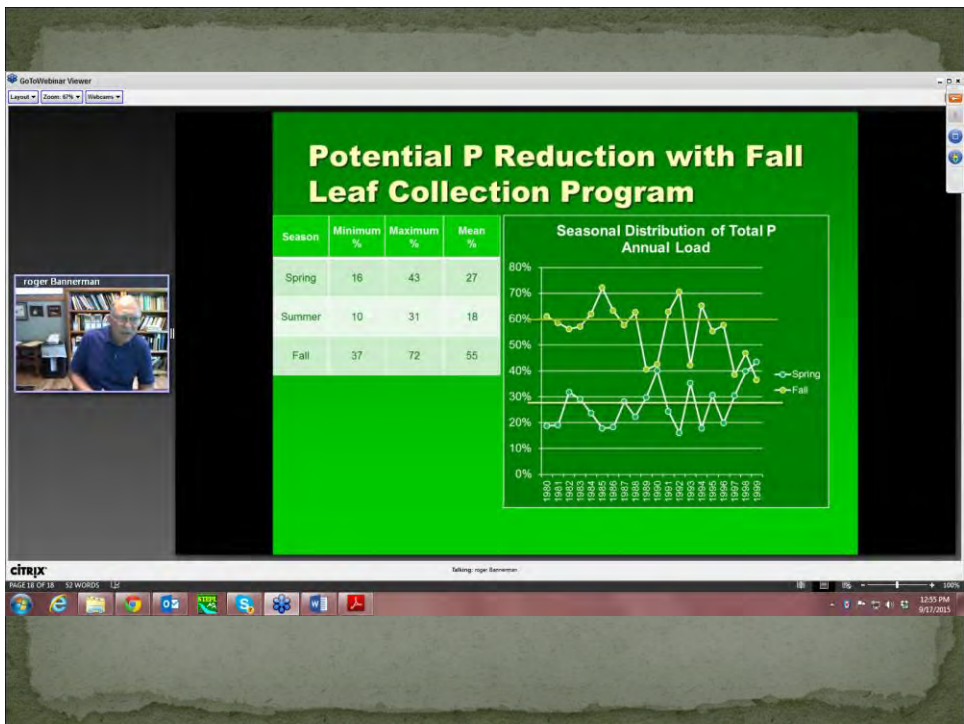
GoToWebinar Viewer

Layout ▾ Zoom: 67% ▾ Webcams ▾

roger Bannerman

Potential P Reduction with Fall Leaf Collection Program

| Season | Minimum % | Maximum % | Mean % |
|---|---|---|---|
| Spring | 16 | 43 | 27 |
| Summer | 10 | 31 | 18 |
| Fall | 37 | 72 | 55 |

Seasonal Distribution of Total P Annual Load

80%
70%
60%
50%
40%
30%
20%
10%
0%

1980 1981 1982 1983 1984 1985 1986 1987 1988 1989 1990 1991 1992 1993 1994 1995 1996 1997 1998 1999

Spring
Fall

CITRIX

Talking: roger Bannerman

PAGE 18 OF 18 52 WORDS

100%

12:55 PM
9/17/2015